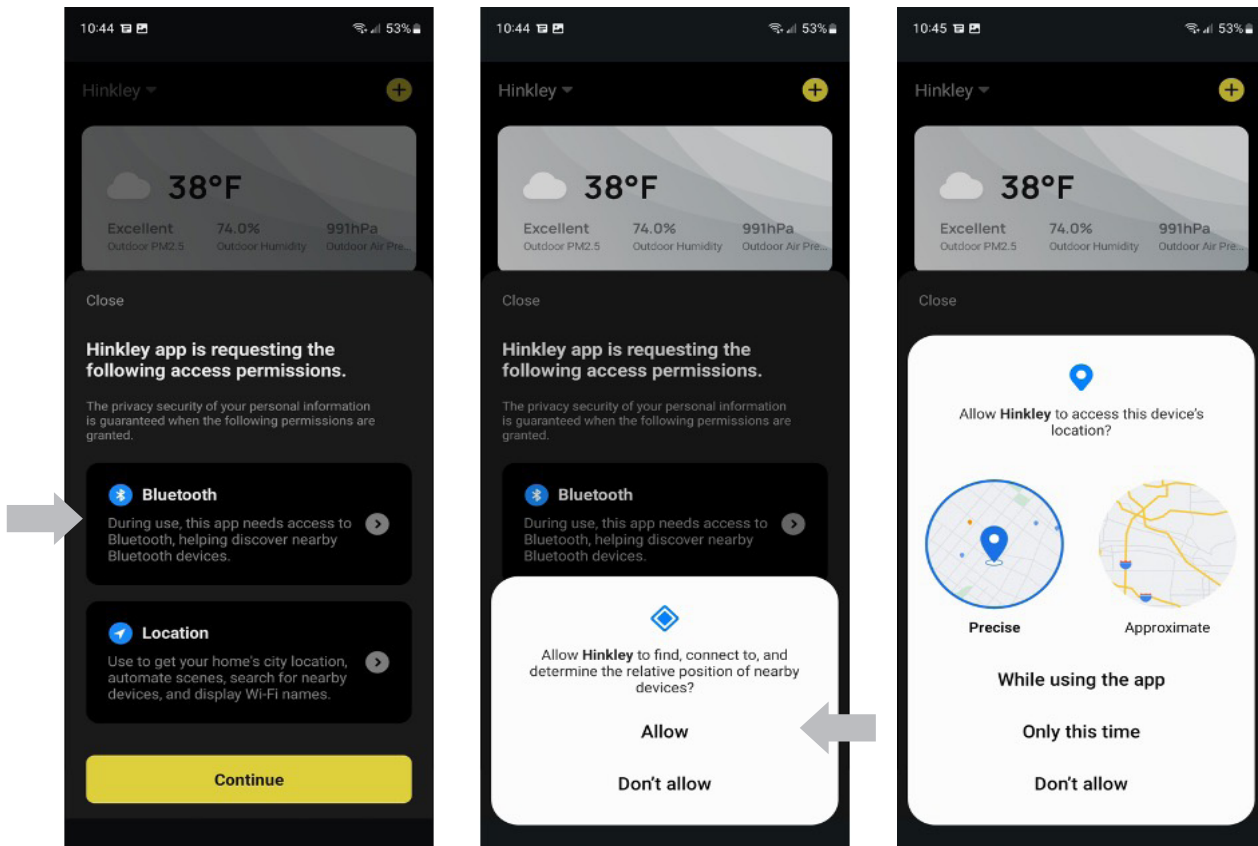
10:44 53%

Hinkley

38°F

Excellent
Outdoor PM2.5

74.0%
Outdoor Humidity

991hPa
Outdoor Air Pre...

Close

Hinkley app is requesting the following access permissions.

The privacy security of your personal information is guaranteed when the following permissions are granted.

Bluetooth
During use, this app needs access to Bluetooth, helping discover nearby Bluetooth devices.

Location
Use to get your home's city location, automate scenes, search for nearby devices, and display Wi-Fi names.

Continue

10:44 53%

Hinkley

38°F

Excellent
Outdoor PM2.5

74.0%
Outdoor Humidity

991hPa
Outdoor Air Pre...

Close

Hinkley app is requesting the following access permissions.

The privacy security of your personal information is guaranteed when the following permissions are granted.

Bluetooth
During use, this app needs access to Bluetooth, helping discover nearby Bluetooth devices.

Allow **Hinkley** to find, connect to, and determine the relative position of nearby devices?

Allow

Don't allow

10:45 53%

Hinkley

38°F

Excellent
Outdoor PM2.5

74.0%
Outdoor Humidity

991hPa
Outdoor Air Pre...

Close

Allow **Hinkley** to access this device's location?

Precise

Approximate

While using the app

Only this time

Don't allow